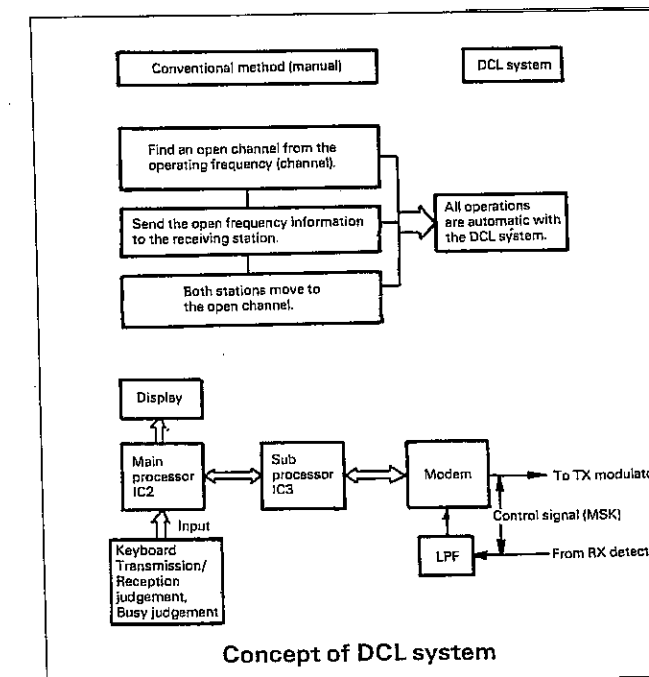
Conventional method (manual)

DCL system

Find an open channel from the operating frequency (channel).

Send the open frequency information to the receiving station.

Both stations move to the open channel.

All operations are automatic with the DCL system.

Display

Main processor IC2

Sub processor IC3

Modem

To TX modulato

Control signal (MSK)

LPF

From RX detect

Input

Keyboard Transmission/ Reception judgement, Busy judgement

Concept of DCL system